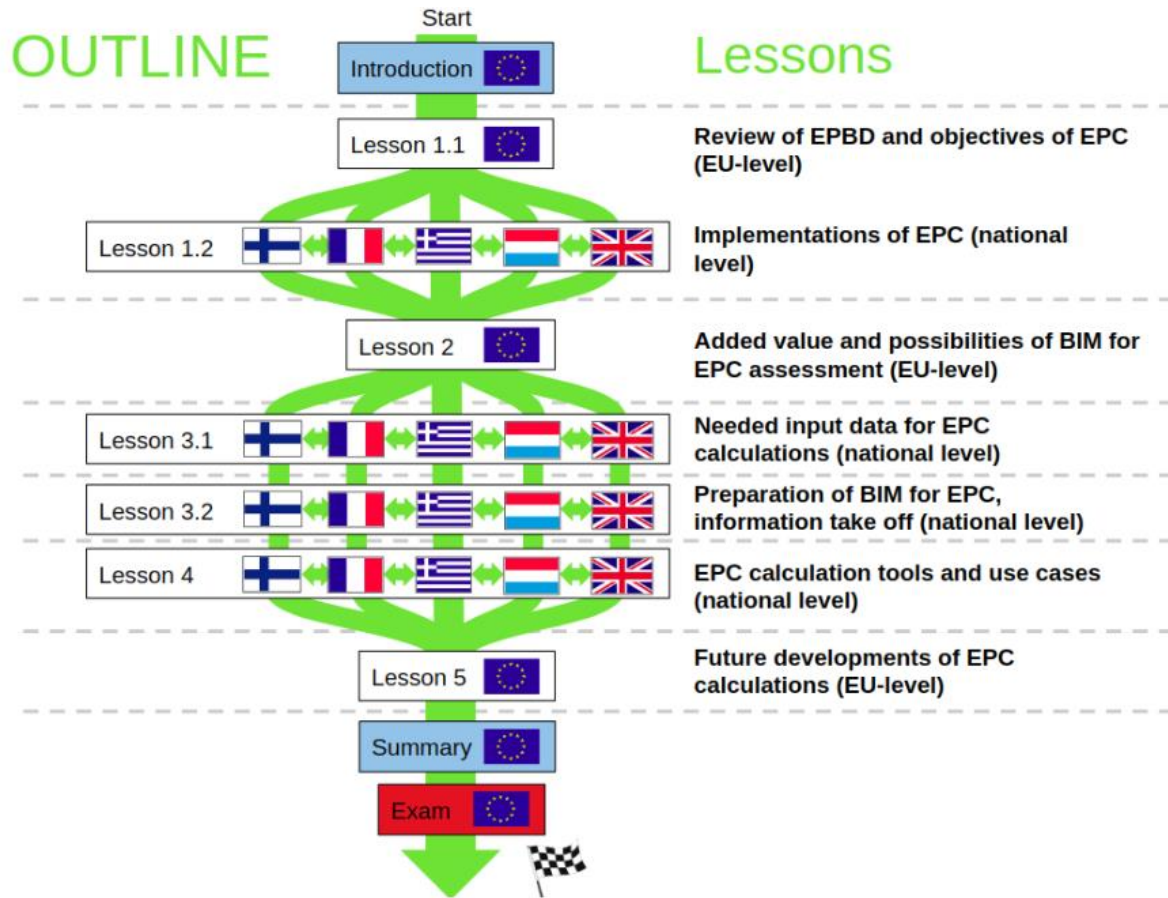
OUTLINE

Start

Lessons

Introduction

Lesson 1.1

Review of EPBD and objectives of EPC (EU-level)

Lesson 1.2

Implementations of EPC (national level)

Lesson 2

Added value and possibilities of BIM for EPC assessment (EU-level)

Lesson 3.1

Needed input data for EPC calculations (national level)

Lesson 3.2

Preparation of BIM for EPC, information take off (national level)

Lesson 4

EPC calculation tools and use cases (national level)

Lesson 5

Future developments of EPC calculations (EU-level)

Summary

Exam